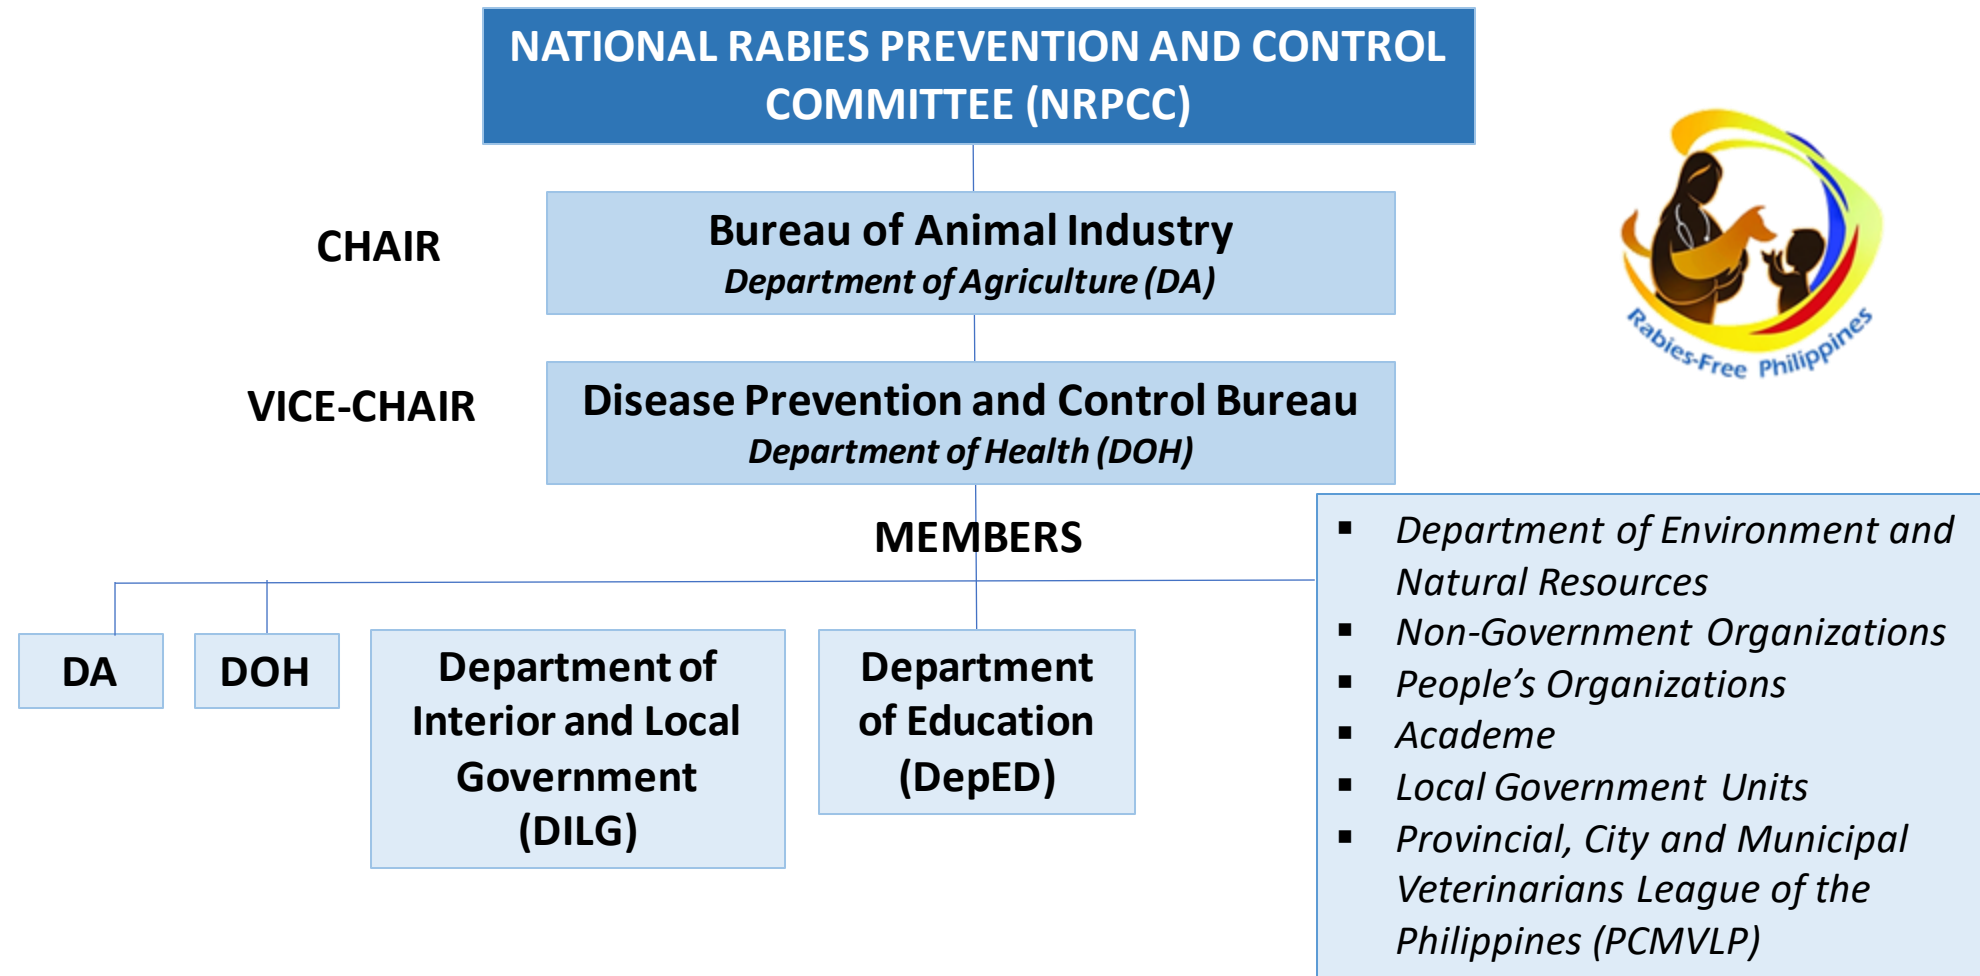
NATIONAL RABIES PREVENTION AND CONTROL COMMITTEE (NRPCC)

Rabies-Free Philippines

CHAIR

Bureau of Animal Industry
*Department of Agriculture (DA)*

VICE-CHAIR

Disease Prevention and Control Bureau
*Department of Health (DOH)*

MEMBERS

DA

DOH

Department of Interior and Local Government (DILG)

Department of Education (DepED)

- *Department of Environment and Natural Resources*
- *Non-Government Organizations*
- *People's Organizations*
- *Academe*
- *Local Government Units*
- *Provincial, City and Municipal Veterinarians League of the Philippines (PCMVLP)*